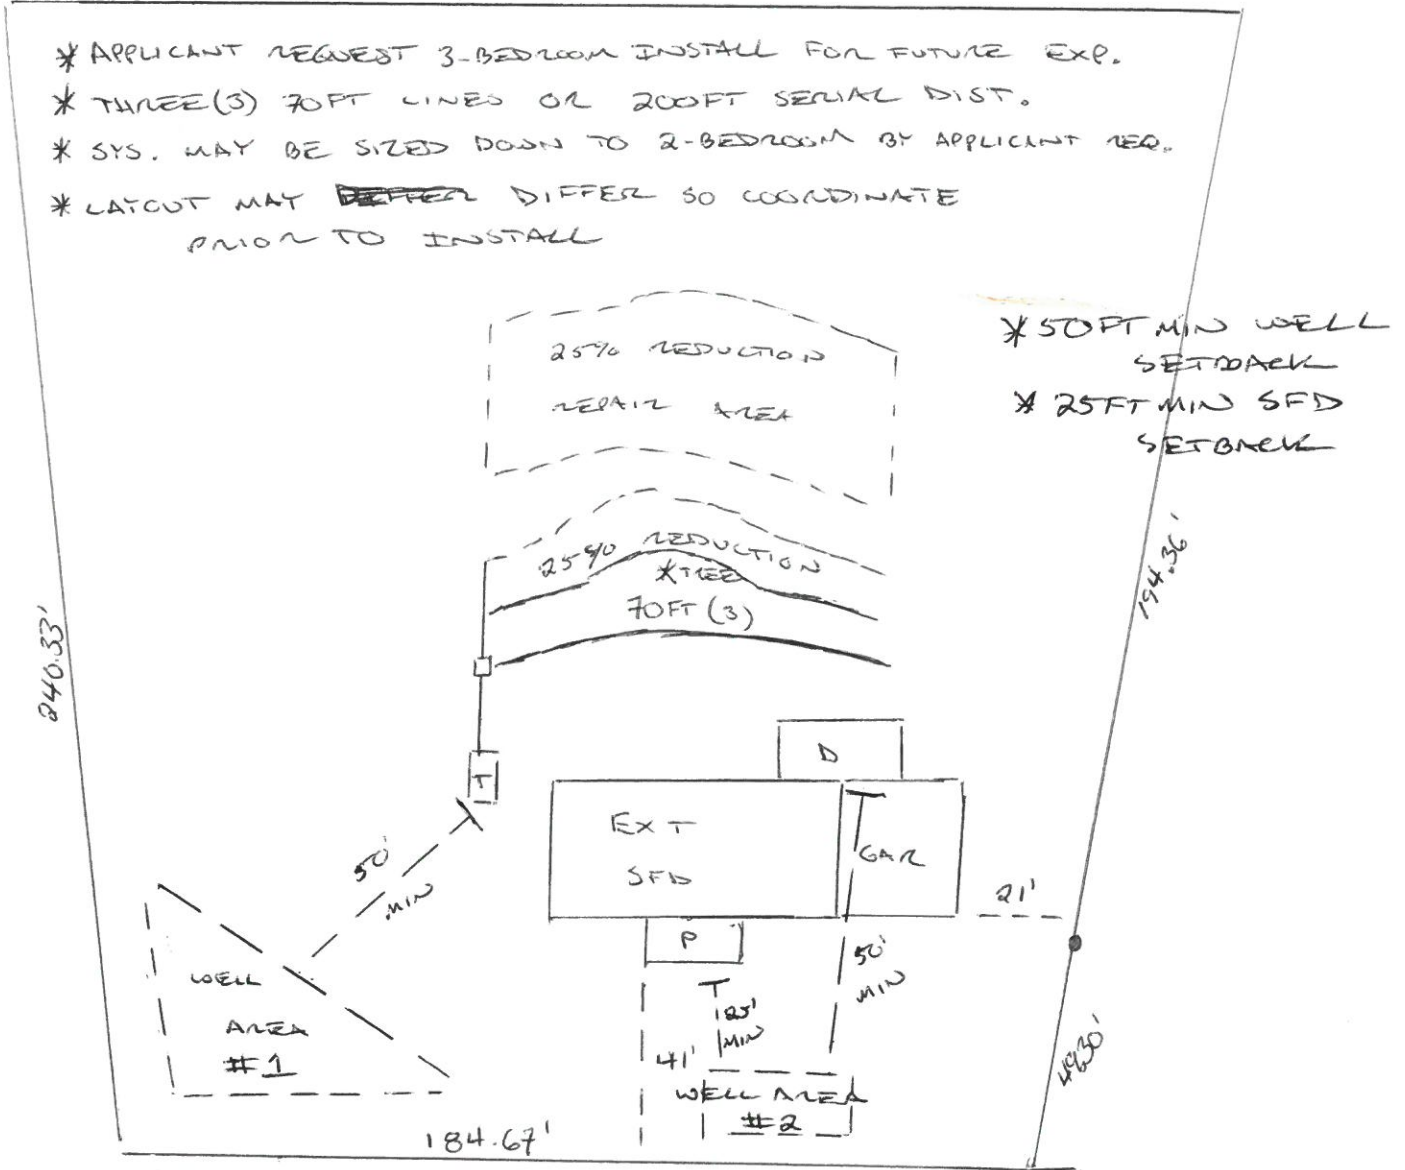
* APPLICANT REQUEST 3-BEDROOM INSTALL FOR FUTURE EXP.
* THREE(3) 70FT LINES OR 200FT SERIAL DIST.
* SYS. MAY BE SIZED DOWN TO 2-BEDROOM BY APPLICANT REQ.
* LAYOUT MAY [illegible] DIFFER SO COORDINATE PRIOR TO INSTALL

* 50FT MIN WELL SETBACK
* 25FT MIN SFD SETBACK

25% REDUCTION REPAIR AREA

25% REDUCTION *THREE 70FT (3)

240.33'

194.36'

D

T

EXT SFD

GAR

50' MIN

21'

WELL AREA #1

P

50' MIN

125' MIN

41'

WELL AREA #2

49.30'

184.67'